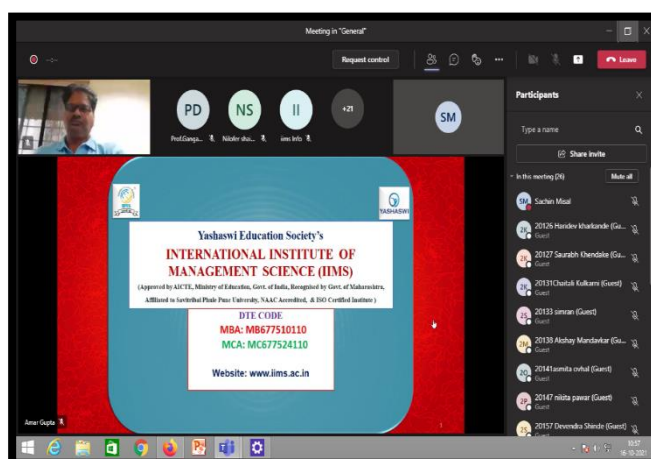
Meeting in "General"

Request control

Leave

PD
Prof.Ganga...

NS
Nilofer shai...

II
iims Info

+21

SM

Participants

Type a name

Share invite

In this meeting (26)

Mute all

SM Sachin Misal

2K 20126 Haridev kharkande (Gu...
Guest

2K 20127 Saurabh Khendake (Gu...
Guest

2K 20131Chaitali Kulkarni (Guest)
Guest

2S 20133 simran (Guest)
Guest

2M 20138 Akshay Mandavkar (Gu...
Guest

2O 20141asmita ovhal (Guest)
Guest

2P 20147 nikita pawar (Guest)
Guest

2S 20157 Devendra Shinde (Guest)
Guest

YASHASWI

Yashaswi Education Society's

INTERNATIONAL INSTITUTE OF MANAGEMENT SCIENCE (IIMS)

(Approved by AICTE, Ministry of Education, Govt. of India, Recognised by Govt. of Maharashtra, Affiliated to Savitribai Phule Pune University, NAAC Accredited, & ISO Certified Institute)

DTE CODE

MBA: MB677510110

MCA: MC677524110

Website: www.iims.ac.in

Amar Gupta

10:57
16-10-2021